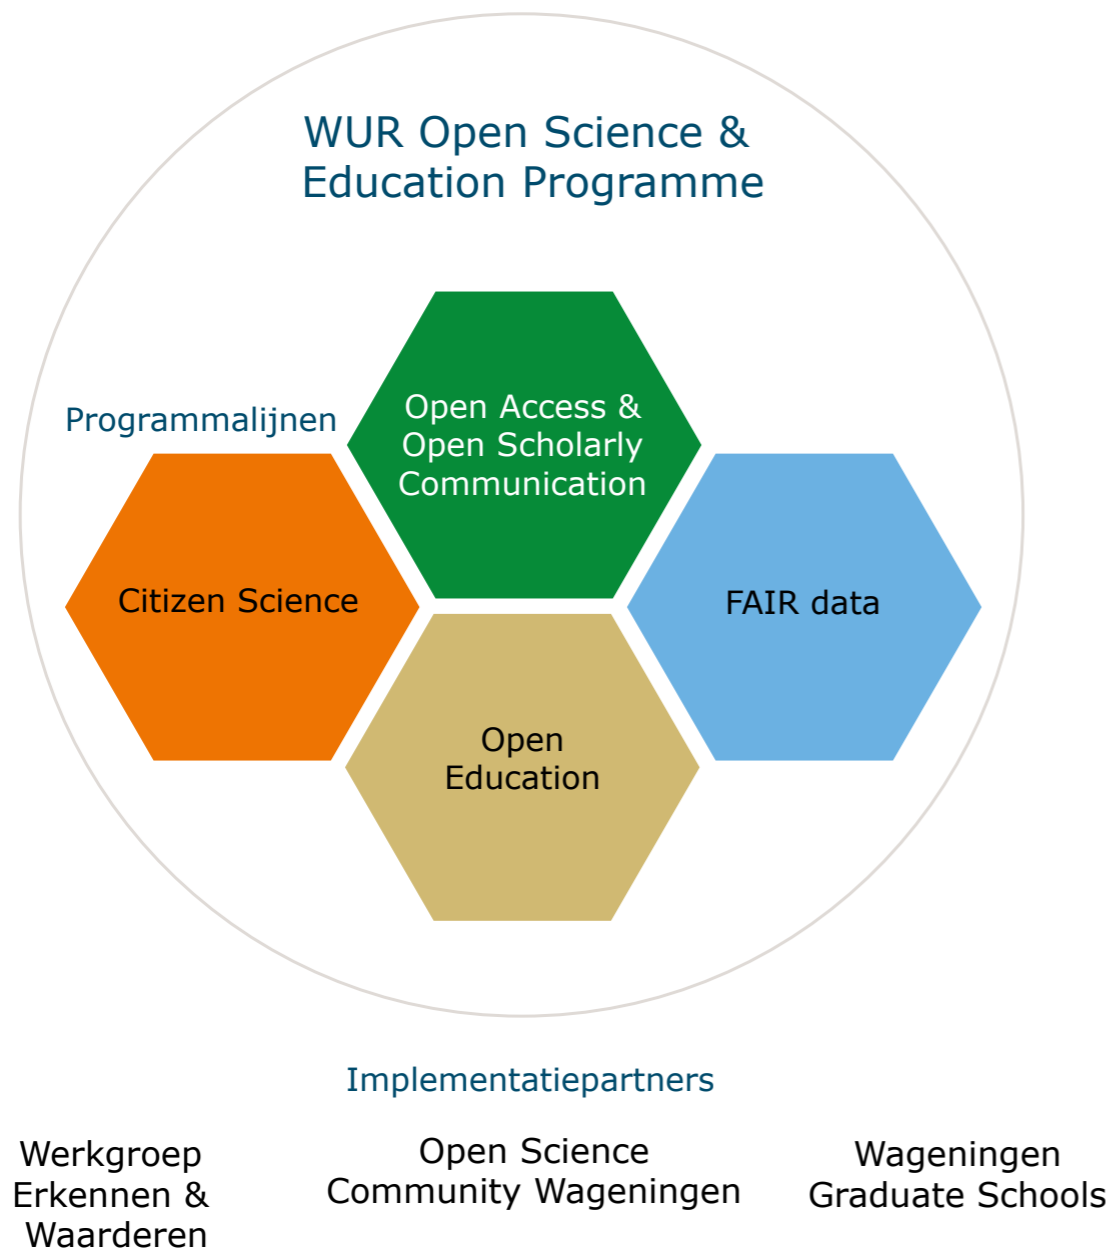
WUR Open Science & Education Programme

Programmalijnen

Open Access & Open Scholarly Communication

Citizen Science

FAIR data

Open Education

Implementatiepartners

Werkgroep Erkennen & Waarderen

Open Science Community Wageningen

Wageningen Graduate Schools